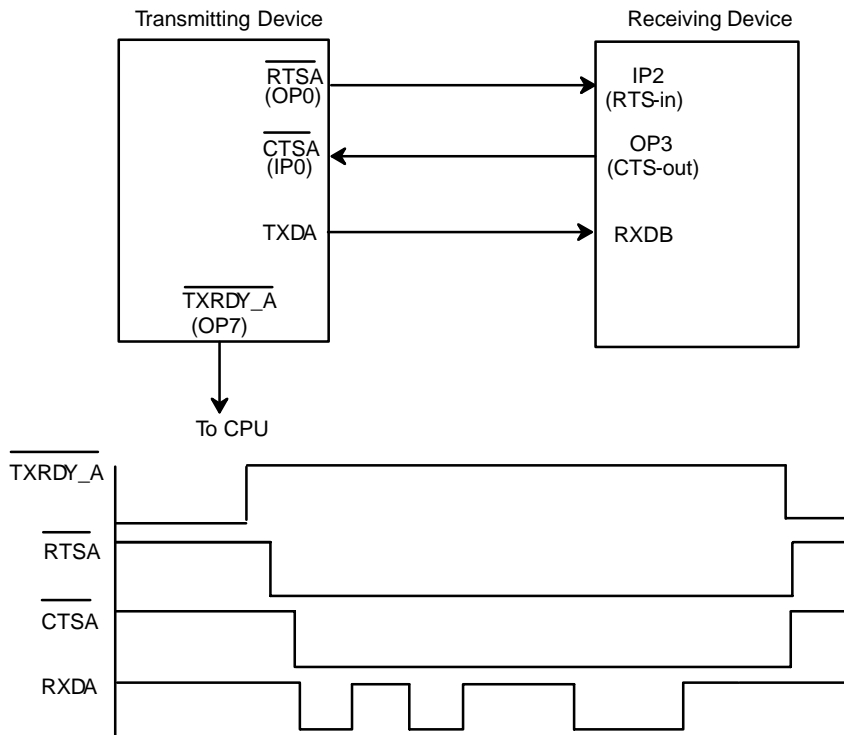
Transmitting Device

Receiving Device

$\overline{\text{RTSA}}$
(OP0)

IP2
(RTS-in)

$\overline{\text{CTSA}}$
(IP0)

OP3
(CTS-out)

TXDA

RXDB

$\overline{\text{TXRDY\_A}}$
(OP7)

To CPU

$\overline{\text{TXRDY\_A}}$

$\overline{\text{RTSA}}$

$\overline{\text{CTSA}}$

RXDA